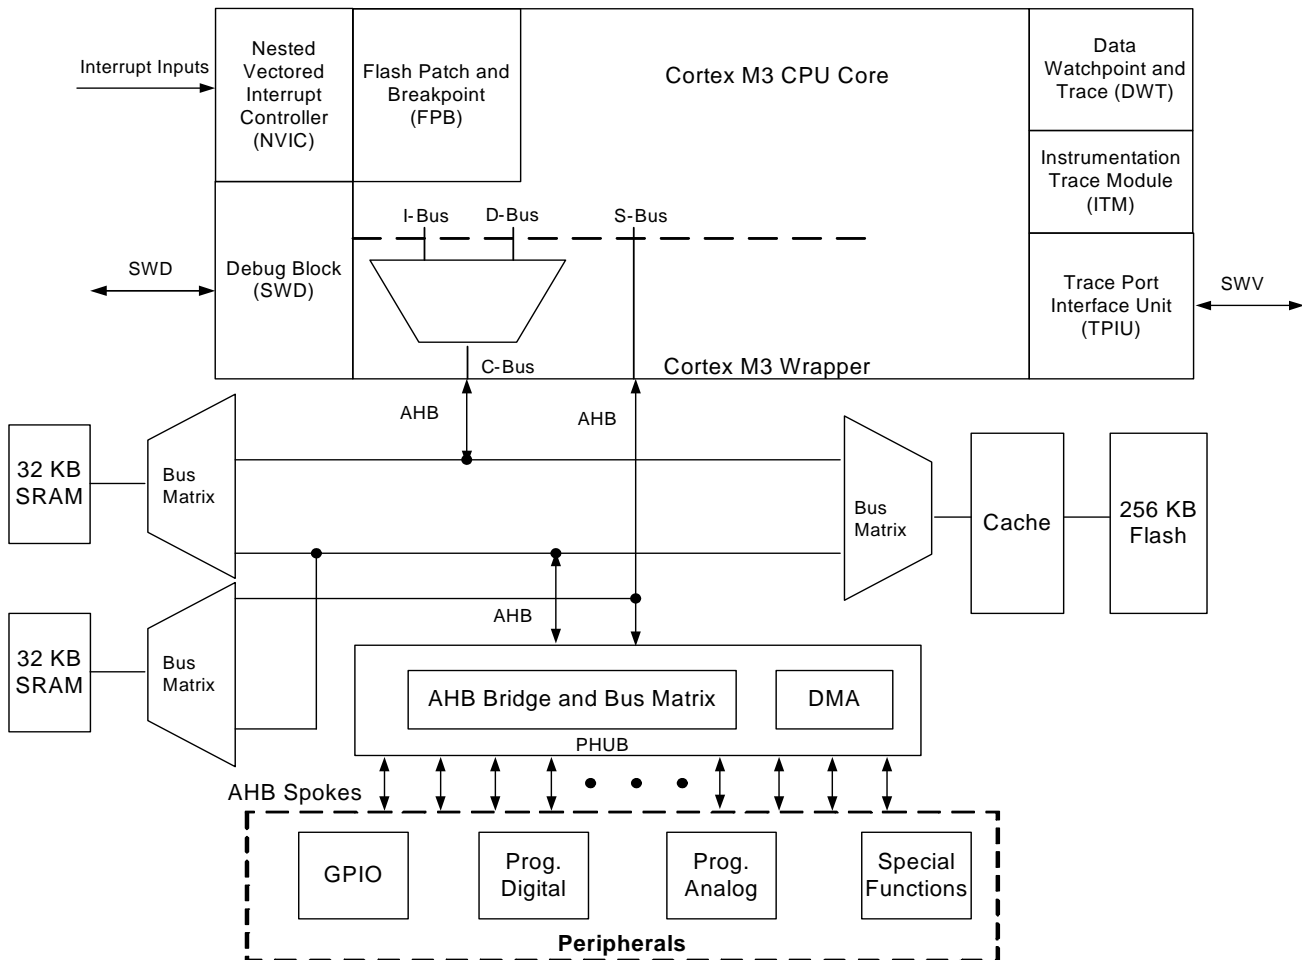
Interrupt Inputs

Nested Vectored Interrupt Controller (NVIC)

Flash Patch and Breakpoint (FPB)

Cortex M3 CPU Core

Data Watchpoint and Trace (DWT)

Instrumentation Trace Module (ITM)

I-Bus

D-Bus

S-Bus

SWD

Debug Block (SWD)

Trace Port Interface Unit (TPIU)

SWV

C-Bus

Cortex M3 Wrapper

AHB

AHB

32 KB SRAM

Bus Matrix

Bus Matrix

Cache

256 KB Flash

AHB

32 KB SRAM

Bus Matrix

AHB Bridge and Bus Matrix

DMA

PHUB

AHB Spokes

GPIO

Prog. Digital

Prog. Analog

Special Functions

Peripherals